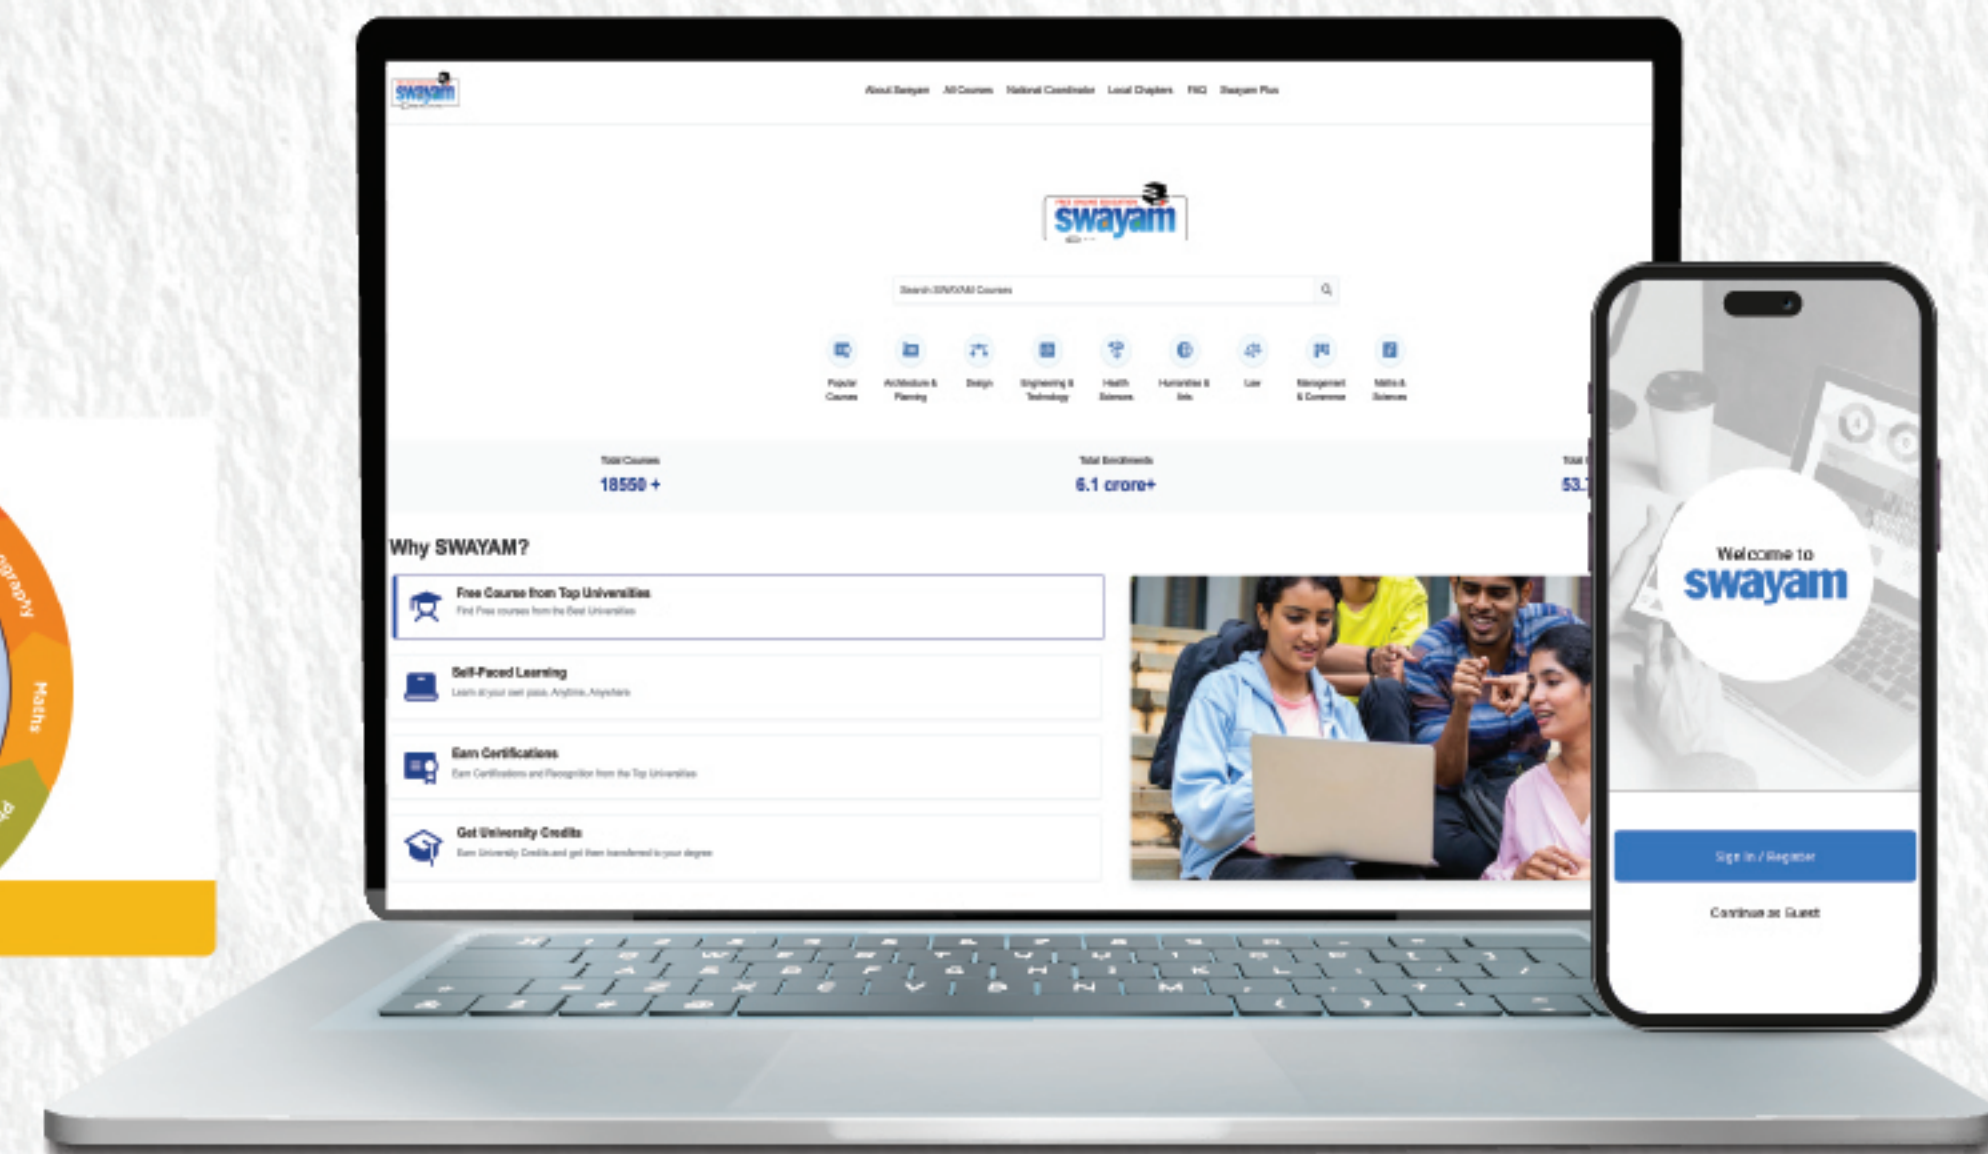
swayam

About Swayam All Courses National Coordinator Local Chapters FAQ Swayam Plus

swayam

Search SWAYAM Courses

Popular Courses
Architecture & Planning
Design
Engineering & Technology
Health Sciences
Humanities & Arts
Law
Management & Commerce
Maths & Sciences

Total Courses
18550 +

Total Enrollments
6.1 crore+

Total
53.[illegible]

Why SWAYAM?

Free Course from Top Universities
Find Free courses from the Best Universities

Self-Paced Learning
Learn at your own pace, Anytime, Anywhere

Earn Certifications
Earn Certifications and Recognition from the Top Universities

Get University Credits
Earn University Credits and get them transferred to your degree

Welcome to
swayam

Sign In / Register

Continue as Guest

Maths
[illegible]graphy